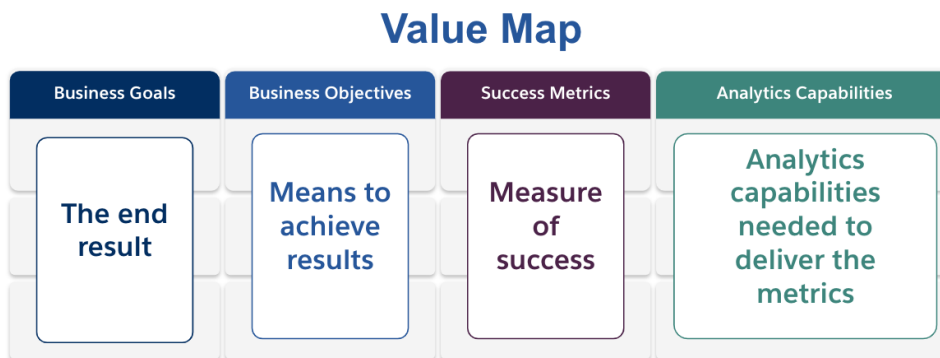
Value Map

Business Goals

The end result

Business Objectives

Means to achieve results

Success Metrics

Measure of success

Analytics Capabilities

Analytics capabilities needed to deliver the metrics